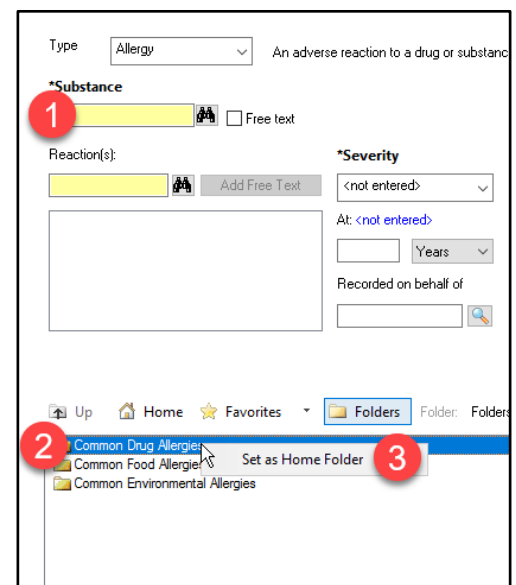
Type Allergy An adverse reaction to a drug or substanc

*Substance

1

Free text

Reaction(s):

Add Free Text

*Severity

<not entered>

At: <not entered>

Years

Recorded on behalf of

Up Home Favorites Folders Folder: Folders

2

Common Drug Allergie

Common Food Allergie

Common Environmental Allergies

Set as Home Folder

3